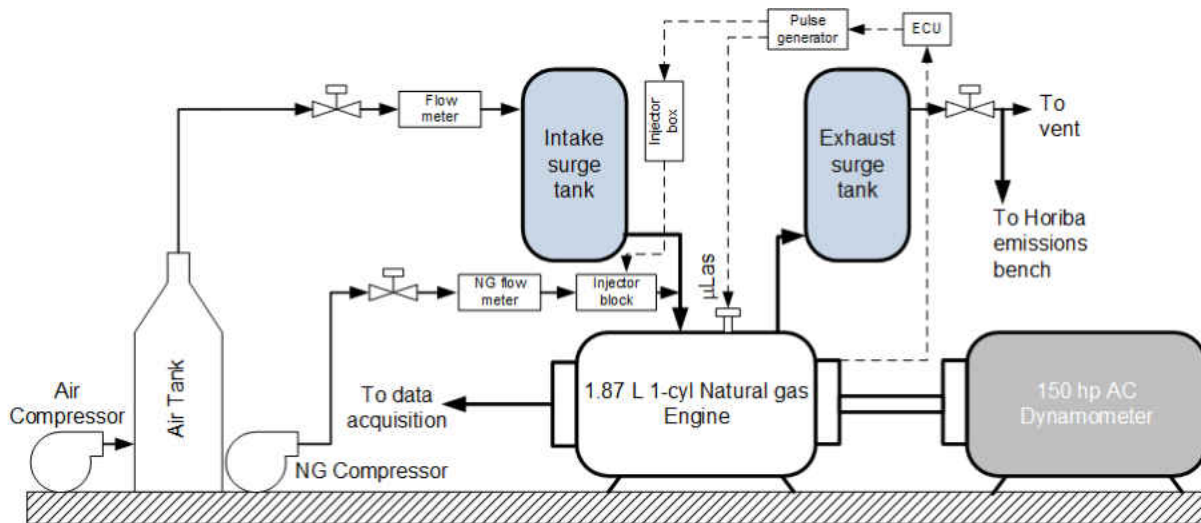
Pulse generator

ECU

Flow meter

Intake surge tank

Injector box

Exhaust surge tank

To vent

To Horiba emissions bench

NG flow meter

Injector block

μLas

Air Compressor

Air Tank

NG Compressor

To data acquisition

1.87 L 1-cyl Natural gas Engine

150 hp AC Dynamometer